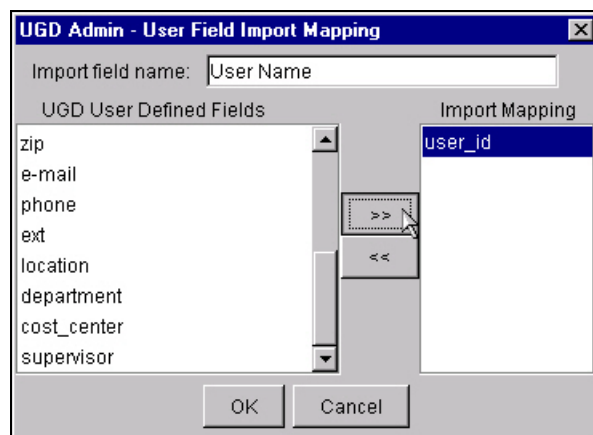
UGD Admin - User Field Import Mapping

Import field name: User Name

UGD User Defined Fields

zip
e-mail
phone
ext
location
department
cost_center
supervisor

>>
<<

Import Mapping

user_id

OK
Cancel